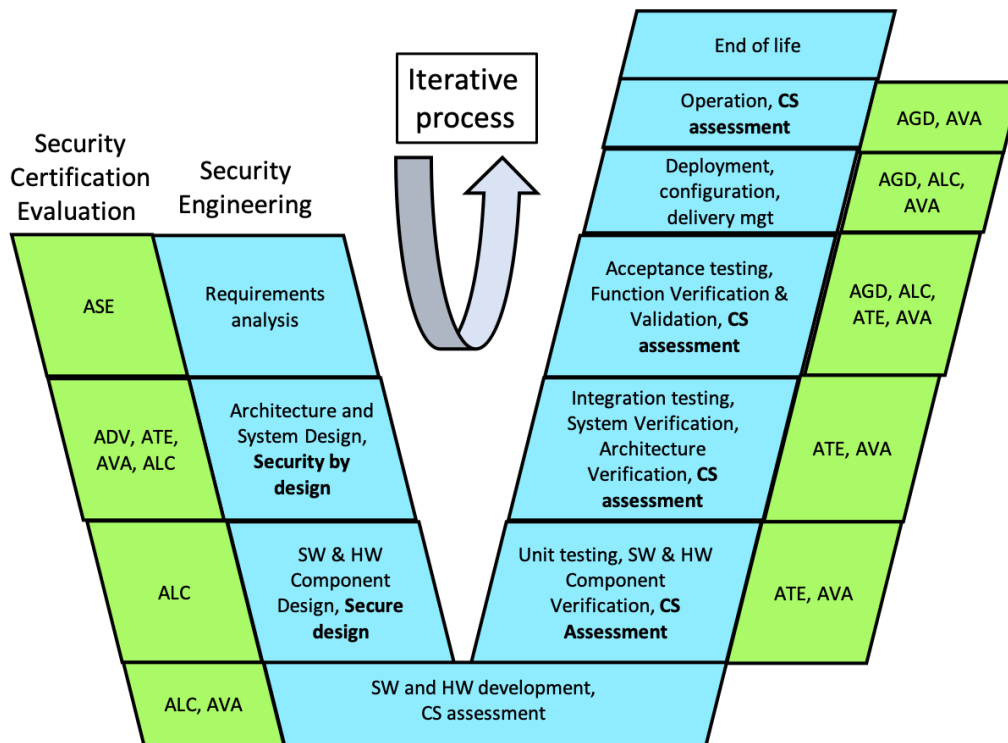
Security Certification Evaluation

Security Engineering

Iterative process

ASE

Requirements analysis

ADV, ATE, AVA, ALC

Architecture and System Design, **Security by design**

ALC

SW & HW Component Design, **Secure design**

ALC, AVA

SW and HW development, CS assessment

End of life

Operation, **CS assessment**

AGD, AVA

Deployment, configuration, delivery mgt

AGD, ALC, AVA

Acceptance testing, Function Verification & Validation, **CS assessment**

AGD, ALC, ATE, AVA

Integration testing, System Verification, Architecture Verification, **CS assessment**

ATE, AVA

Unit testing, SW & HW Component Verification, **CS Assessment**

ATE, AVA